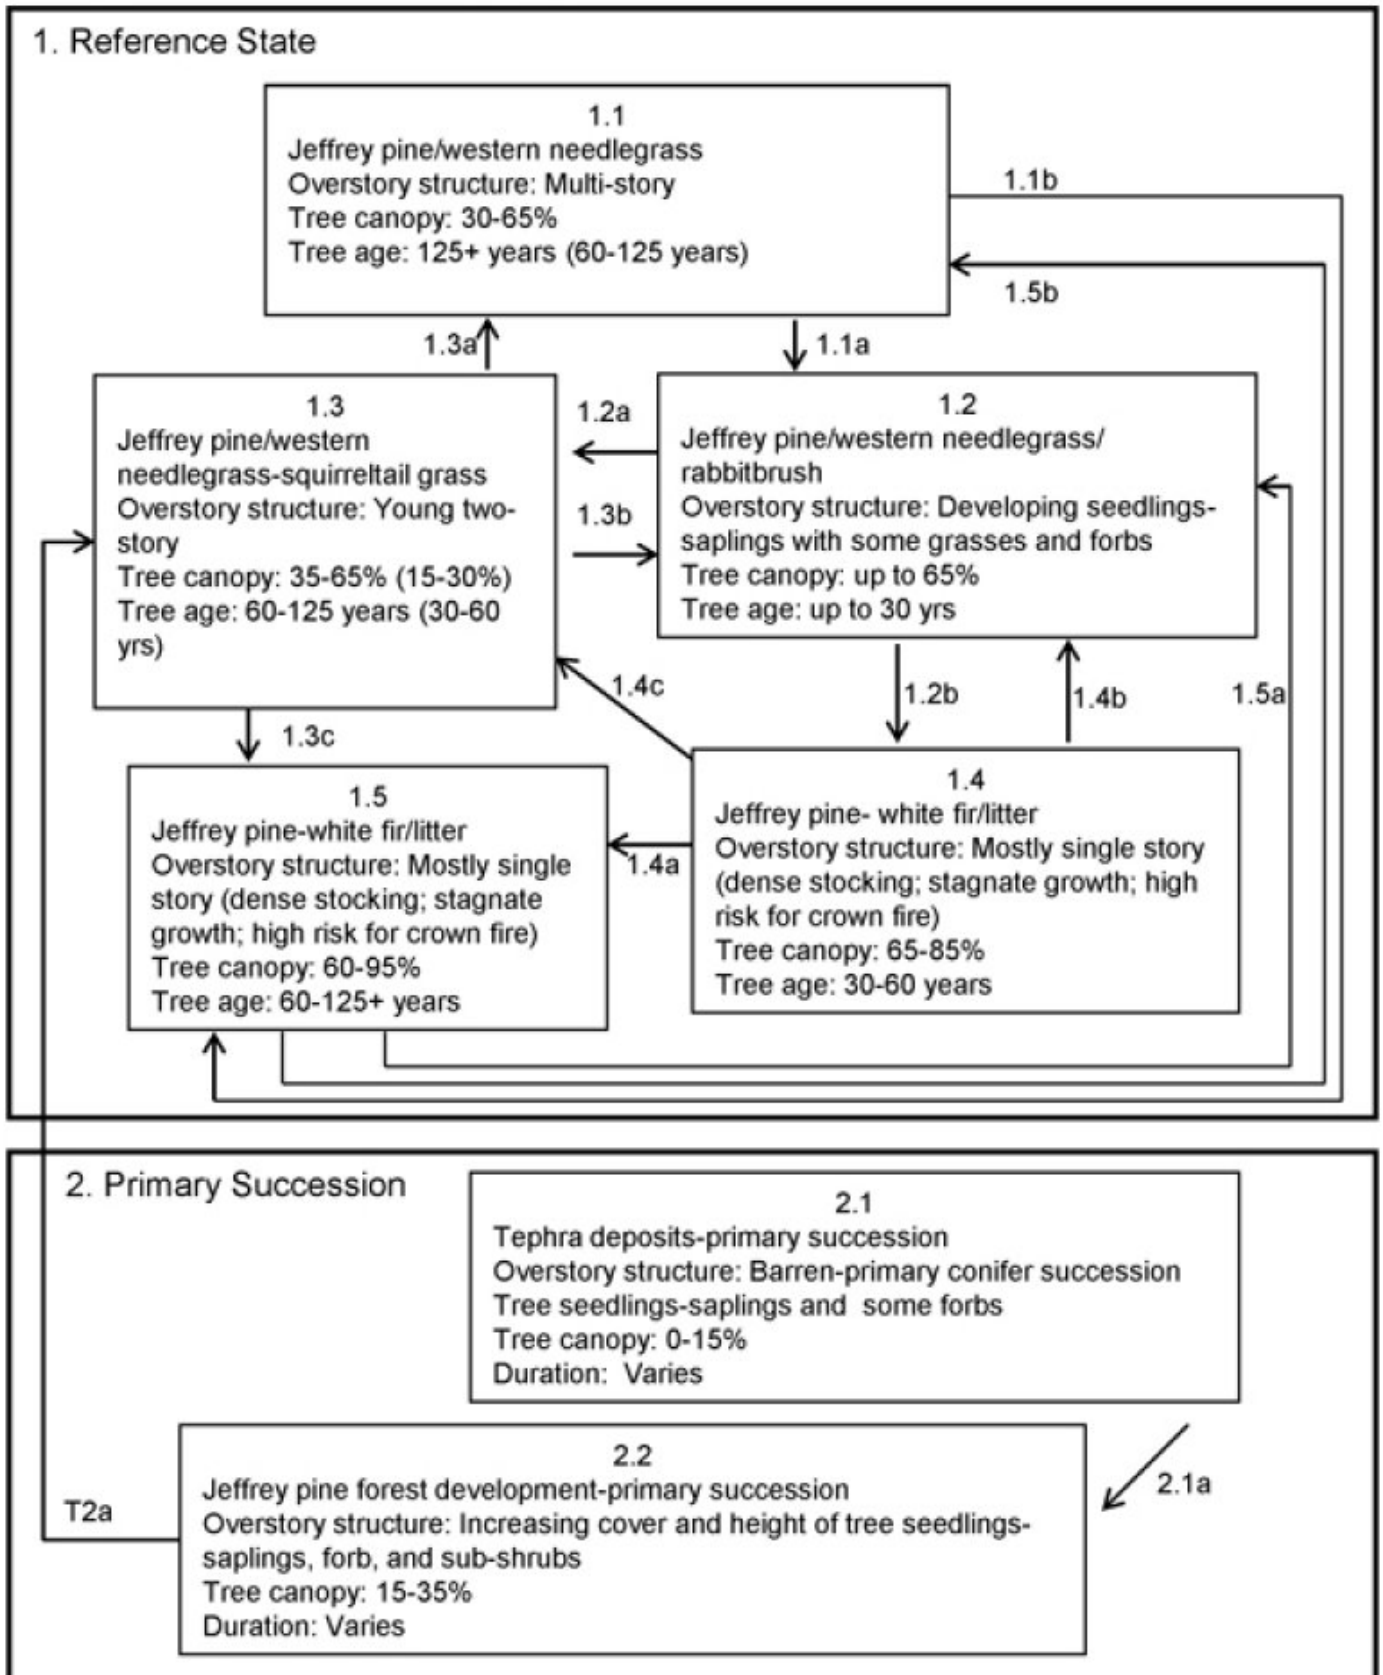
1. Reference State

1.1
Jeffrey pine/western needlegrass
Overstory structure: Multi-story
Tree canopy: 30-65%
Tree age: 125+ years (60-125 years)

1.1b

1.5b

1.3a

1.1a

1.3
Jeffrey pine/western needlegrass-squirreltail grass
Overstory structure: Young two-story
Tree canopy: 35-65% (15-30%)
Tree age: 60-125 years (30-60 yrs)

1.2a

1.3b

1.2
Jeffrey pine/western needlegrass/ rabbitbrush
Overstory structure: Developing seedlings-saplings with some grasses and forbs
Tree canopy: up to 65%
Tree age: up to 30 yrs

1.4c

1.2b

1.4b

1.5a

1.3c

1.5
Jeffrey pine-white fir/litter
Overstory structure: Mostly single story (dense stocking; stagnate growth; high risk for crown fire)
Tree canopy: 60-95%
Tree age: 60-125+ years

1.4a

1.4
Jeffrey pine- white fir/litter
Overstory structure: Mostly single story (dense stocking; stagnate growth; high risk for crown fire)
Tree canopy: 65-85%
Tree age: 30-60 years

2. Primary Succession

2.1
Tephra deposits-primary succession
Overstory structure: Barren-primary conifer succession
Tree seedlings-saplings and some forbs
Tree canopy: 0-15%
Duration: Varies

2.1a

T2a

2.2
Jeffrey pine forest development-primary succession
Overstory structure: Increasing cover and height of tree seedlings-saplings, forb, and sub-shrubs
Tree canopy: 15-35%
Duration: Varies